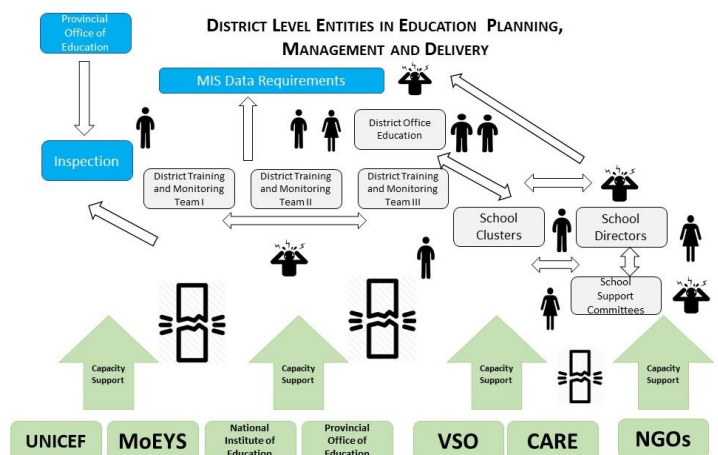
Provincial Office of Education

DISTRICT LEVEL ENTITIES IN EDUCATION PLANNING, MANAGEMENT AND DELIVERY

MIS Data Requirements

Inspection

District Office Education

District Training and Monitoring Team I

District Training and Monitoring Team II

District Training and Monitoring Team III

School Clusters

School Directors

School Support Committees

Capacity Support

Capacity Support

Capacity Support

Capacity Support

UNICEF

MoEYS

National Institute of Education

Provincial Office of Education

VSO

CARE

NGOs